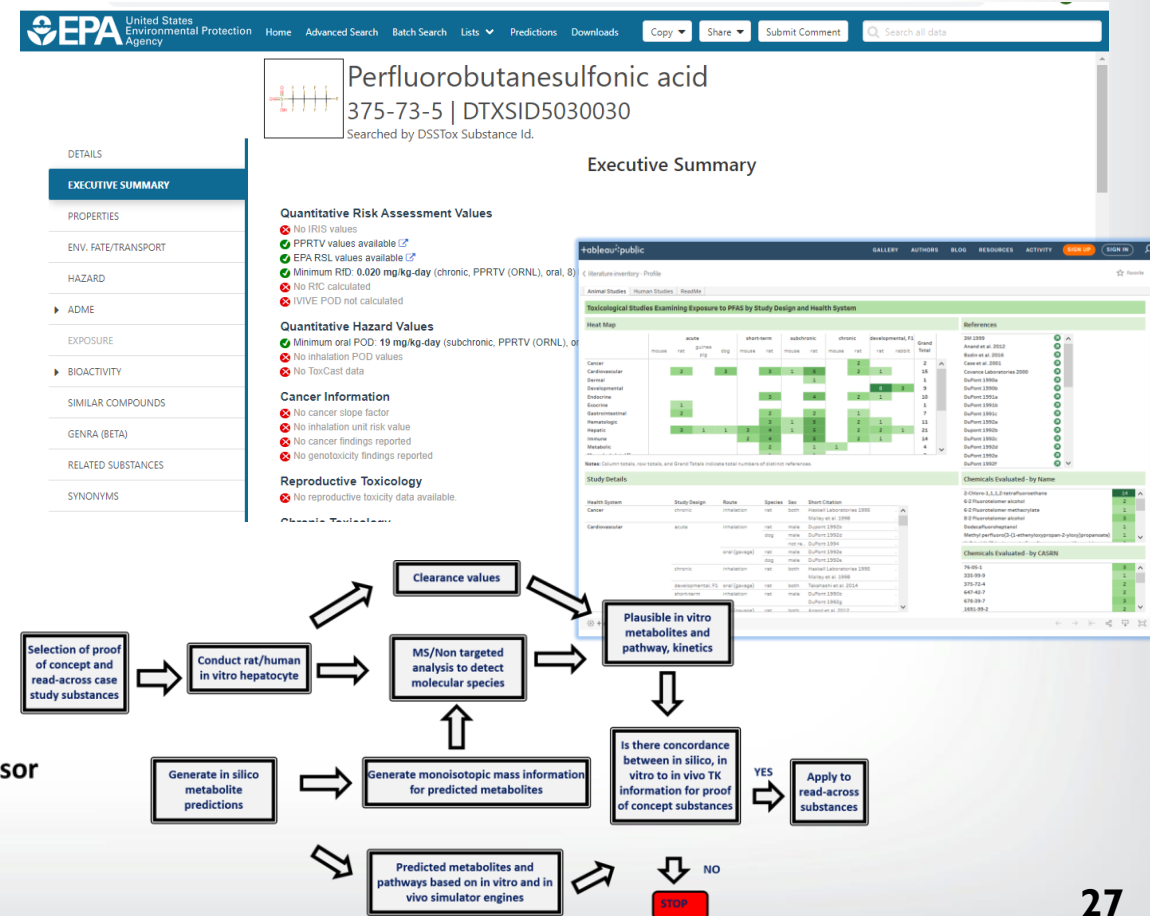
EPA United States Environmental Protection Agency Home Advanced Search Batch Search Lists Predictions Downloads Copy Share Submit Comment Search all data

Perfluorobutanesulfonic acid
375-73-5 | DTXSID5030030
Searched by DSSTox Substance Id.

DETAILS
EXECUTIVE SUMMARY
PROPERTIES
ENV. FATE/TRANSPORT
HAZARD
ADME
EXPOSURE
BIOACTIVITY
SIMILAR COMPOUNDS
GENRA (BETA)
RELATED SUBSTANCES
SYNONYMS

Executive Summary

Quantitative Risk Assessment Values
No IRIS values
PPRTV values available
EPA RSL values available
Minimum RfD: 0.020 mg/kg-day (chronic, PPRTV (ORNL), oral, 8)
No RfC calculated
IVIVE POD not calculated

Quantitative Hazard Values
Minimum oral POD: 19 mg/kg-day (subchronic, PPRTV (ORNL), or
No inhalation POD values
No ToxCast data

Cancer Information
No cancer slope factor
No inhalation unit risk value
No cancer findings reported
No genotoxicity findings reported

Reproductive Toxicology
No reproductive toxicity data available.

+ableau public GALLERY AUTHORS BLOG RESOURCES ACTIVITY SIGN UP SIGN IN
Literature inventory - Profile
Animal Studies Human Studies ReadMe
Toxicological Studies Examining Exposure to PFAS by Study Design and Health System
Heat Map
References
Study Details
Chemicals Evaluated - by Name
Chemicals Evaluated - by CASRN

Selection of proof of concept and read-across case study substances

Conduct rat/human in vitro hepatocyte

Clearance values

MS/Non targeted analysis to detect molecular species

Plausible in vitro metabolites and pathway, kinetics

Generate in silico metabolite predictions

Generate monoisotopic mass information for predicted metabolites

Is there concordance between in silico, in vitro to in vivo TK information for proof of concept substances

YES

Apply to read-across substances

Predicted metabolites and pathways based on in vitro and in vivo simulator engines

NO

STOP

sor

27